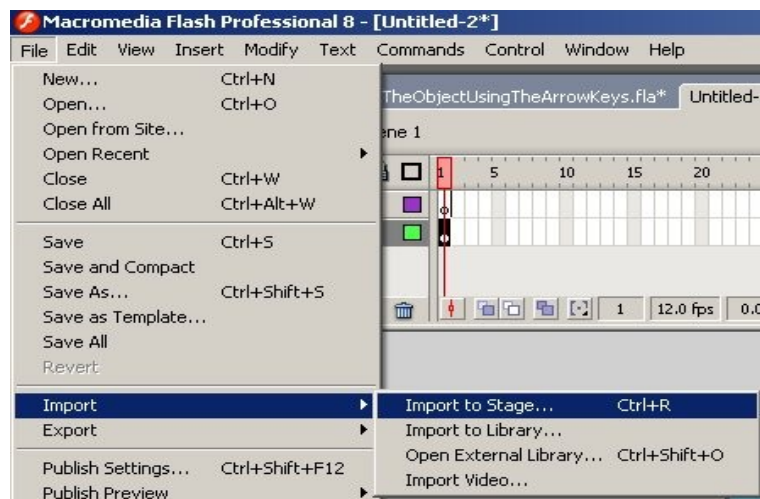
Macromedia Flash Professional 8 - [Untitled-2*]

File Edit View Insert Modify Text Commands Control Window Help

New... Ctrl+N
Open... Ctrl+O
Open from Site...
Open Recent
Close Ctrl+W
Close All Ctrl+Alt+W

Save Ctrl+S
Save and Compact
Save As... Ctrl+Shift+S
Save as Template...
Save All
Revert

Import
Export

Publish Settings... Ctrl+Shift+F12
Publish Preview

TheObjectUsingTheArrowKeys.fla* Untitled-

ene 1

1 5 10 15 20

1 12.0 fps 0.0

Import to Stage... Ctrl+R
Import to Library...
Open External Library... Ctrl+Shift+O
Import Video...